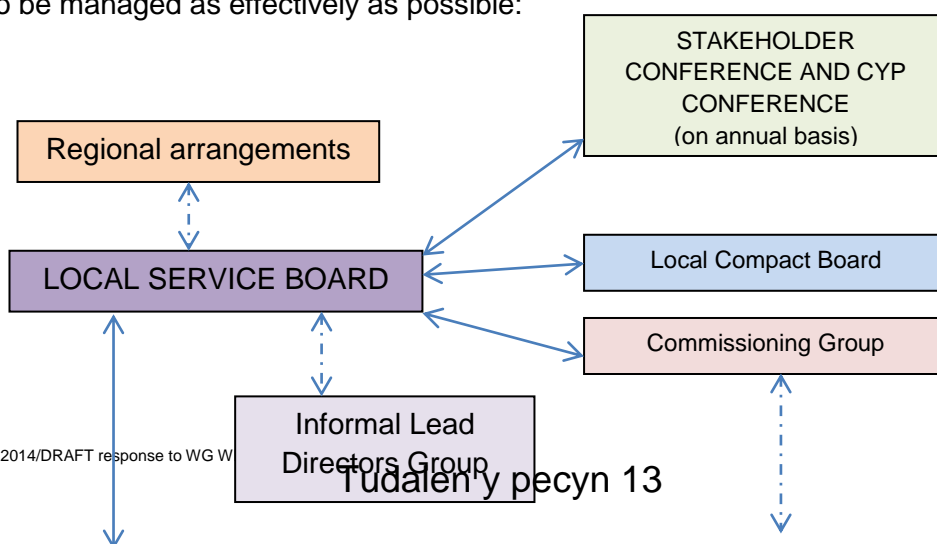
o be managed as effectively as possible:

STAKEHOLDER CONFERENCE AND CYP CONFERENCE (on annual basis)

Regional arrangements

LOCAL SERVICE BOARD

Local Compact Board

Commissioning Group

Informal Lead Directors Group

2014/DRAFT response to WG W

Tudalen y pecyn 13